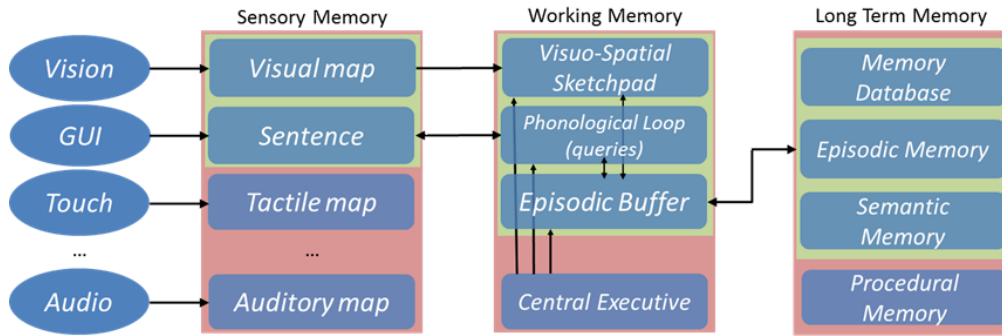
Sensory Memory

Working Memory

Long Term Memory

Vision

GUI

Touch

...

Audio

Visual map

Sentence

Tactile map

...

Auditory map

Visuo-Spatial Sketchpad

Phonological Loop (queries)

Episodic Buffer

Central Executive

Memory Database

Episodic Memory

Semantic Memory

Procedural Memory